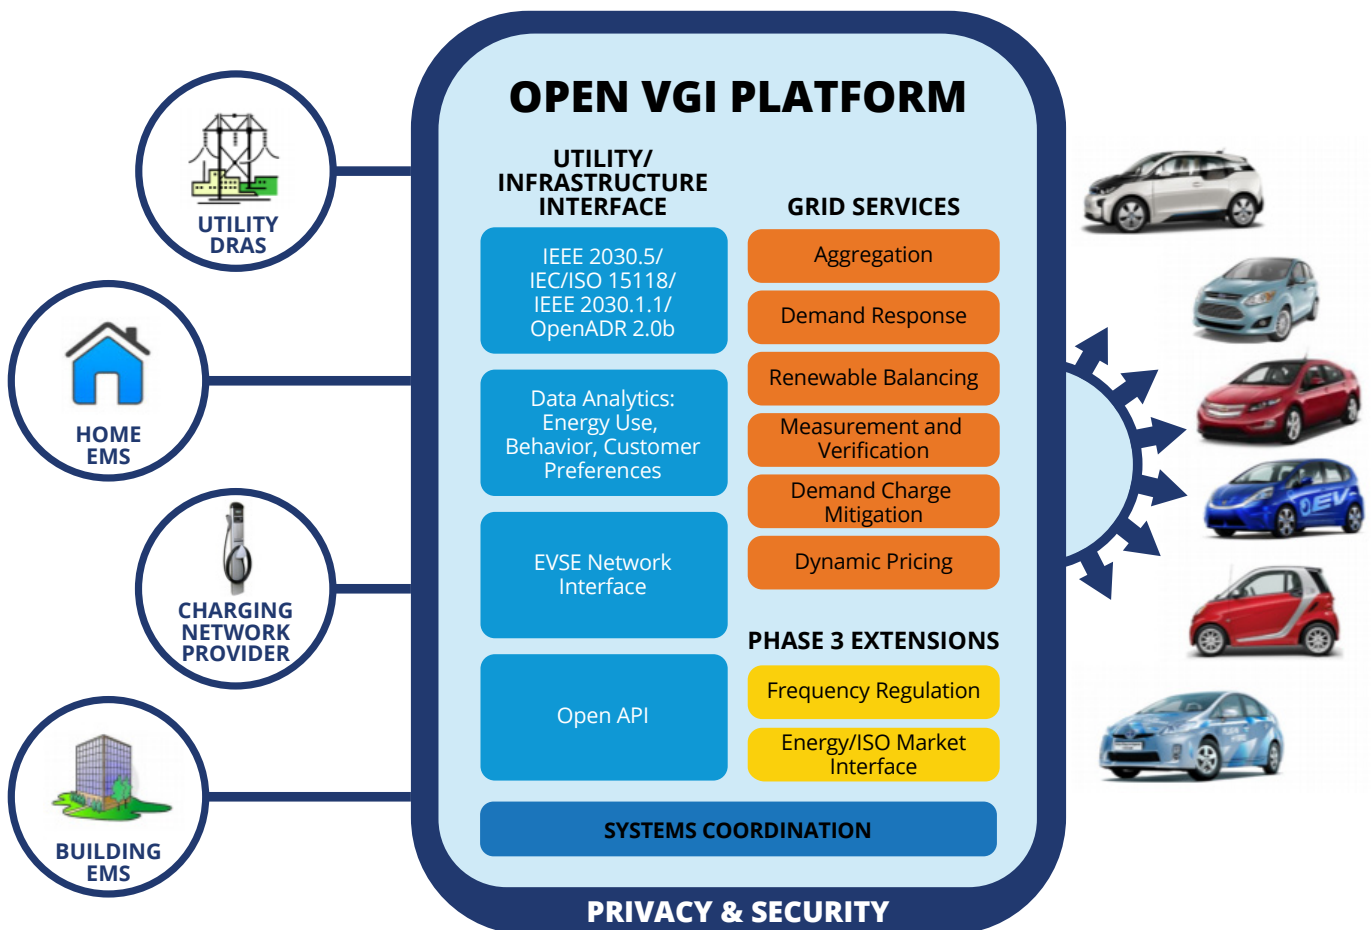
UTILITY DRAS

HOME EMS

CHARGING NETWORK PROVIDER

BUILDING EMS

OPEN VGI PLATFORM

UTILITY/ INFRASTRUCTURE INTERFACE

IEEE 2030.5/ IEC/ISO 15118/ IEEE 2030.1.1/ OpenADR 2.0b

Data Analytics: Energy Use, Behavior, Customer Preferences

EVSE Network Interface

Open API

GRID SERVICES

Aggregation

Demand Response

Renewable Balancing

Measurement and Verification

Demand Charge Mitigation

Dynamic Pricing

PHASE 3 EXTENSIONS

Frequency Regulation

Energy/ISO Market Interface

SYSTEMS COORDINATION

PRIVACY & SECURITY

EV